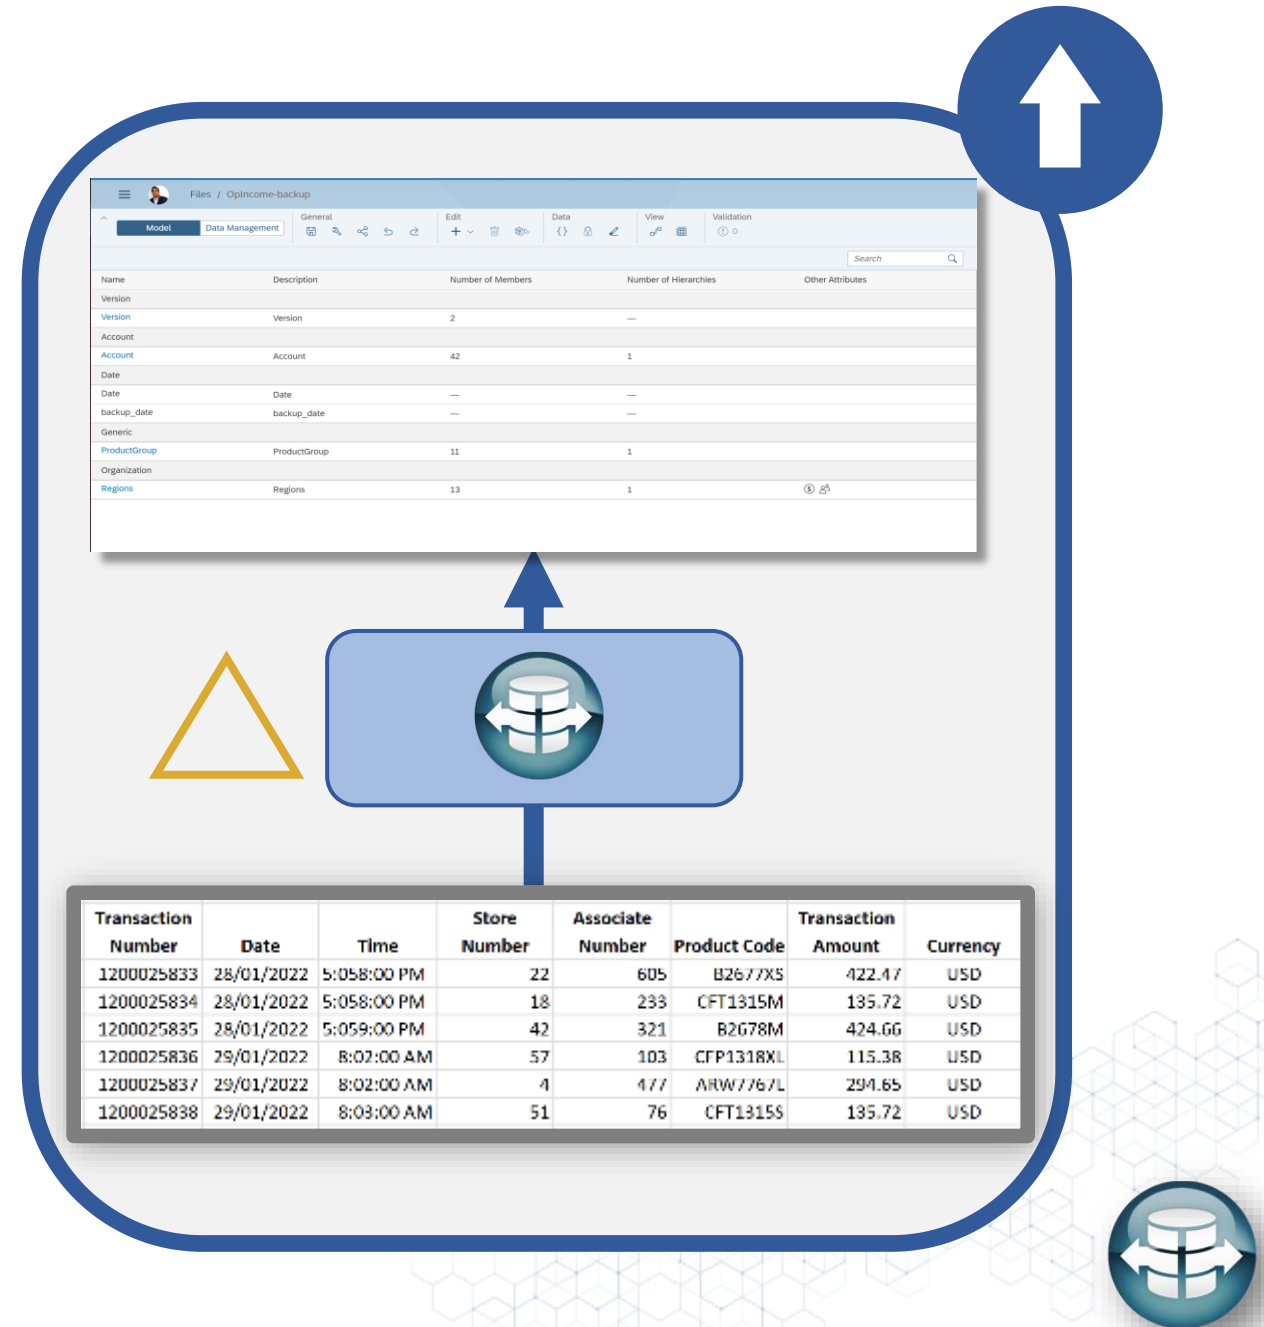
Files / OpIncome-backup

General Edit Data View Validation

Model Data Management

ⓘ 0

Search

| Name | Description | Number of Members | Number of Hierarchies | Other Attributes |
|---|---|---|---|---|
| Version | | | | |
| Version | Version | 2 | — | |
| Account | | | | |
| Account | Account | 42 | 1 | |
| Date | | | | |
| Date | Date | — | — | |
| backup_date | backup_date | — | — | |
| Generic | | | | |
| ProductGroup | ProductGroup | 11 | 1 | |
| Organization | | | | |
| Regions | Regions | 13 | 1 | |

| Transaction Number | Date | Time | Store Number | Associate Number | Product Code | Transaction Amount | Currency |
|---|---|---|---|---|---|---|---|
| 1200025833 | 28/01/2022 | 5:058:00 PM | 22 | 605 | B2677XS | 422.47 | USD |
| 1200025834 | 28/01/2022 | 5:058:00 PM | 18 | 233 | CFT1315M | 135.72 | USD |
| 1200025835 | 28/01/2022 | 5:059:00 PM | 42 | 321 | B2678M | 424.66 | USD |
| 1200025836 | 29/01/2022 | 8:02:00 AM | 57 | 103 | CFP1318XL | 115.38 | USD |
| 1200025837 | 29/01/2022 | 8:02:00 AM | 4 | 477 | ARW7767L | 294.65 | USD |
| 1200025838 | 29/01/2022 | 8:03:00 AM | 51 | 76 | CFT1315S | 135.72 | USD |